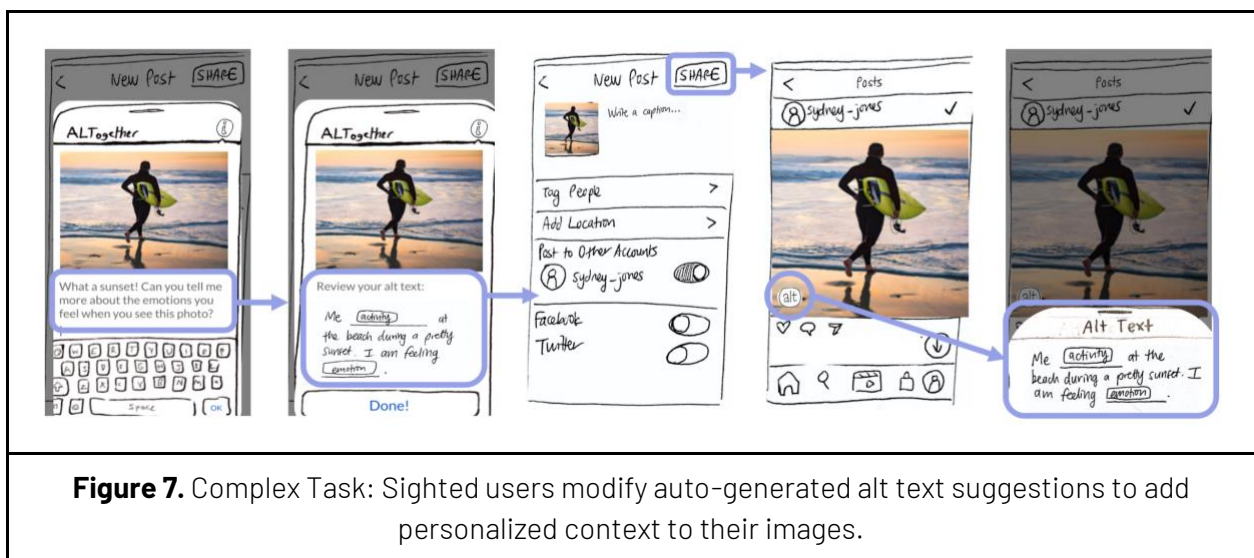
< New Post SHARE

ALTogether

What a sunset! Can you tell me more about the emotions you feel when you see this photo?

Space OK

< New Post SHARE

ALTogether

Review your alt text:

Me activity at the beach during a pretty sunset. I am feeling emotion.

Done!

< New Post SHARE

Write a caption...

Tag People >

Add Location >

Post to Other Accounts

sydney_jones

Facebook

Twitter

< Posts

sydney_jones ✓

alt

< Posts

sydney_jones ✓

alt

Alt Text

Me activity at the beach during a pretty sunset. I am feeling emotion.

**Figure 7.** Complex Task: Sighted users modify auto-generated alt text suggestions to add personalized context to their images.